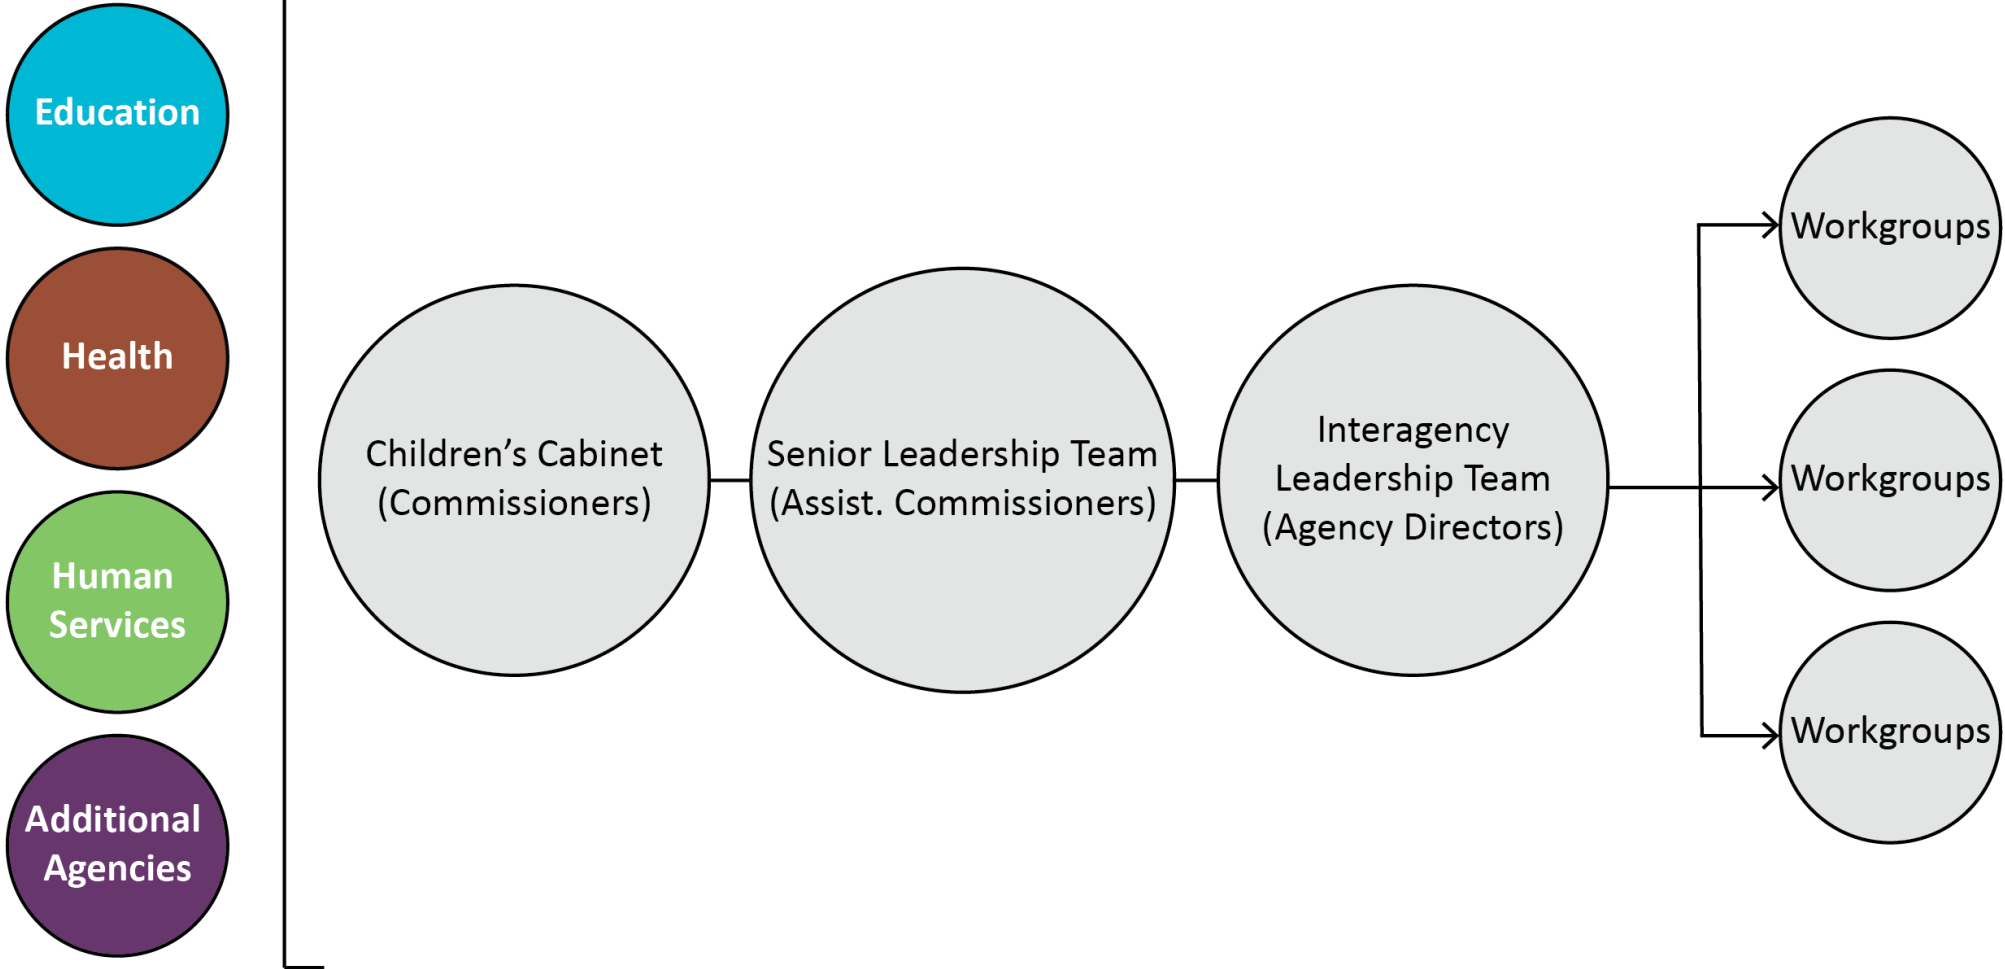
Education

Health

Human Services

Additional Agencies

Children’s Cabinet (Commissioners)

Senior Leadership Team (Assist. Commissioners)

Interagency Leadership Team (Agency Directors)

Workgroups

Workgroups

Workgroups